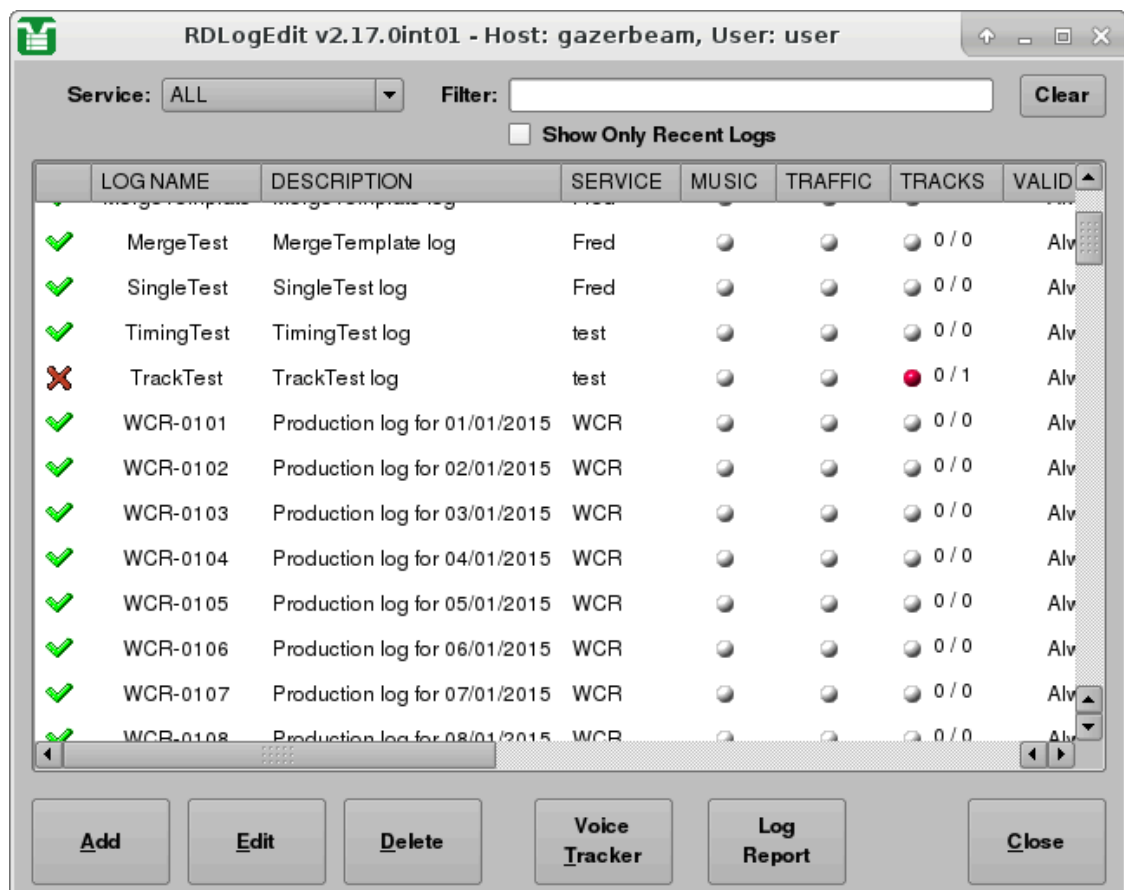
RDLogEdit v2.17.0int01 - Host: gazerbeam, User: user

Service: ALL
Filter:
Clear
Show Only Recent Logs

| | LOG NAME | DESCRIPTION | SERVICE | MUSIC | TRAFFIC | TRACKS | VALID |
|---|---|---|---|---|---|---|---|
| | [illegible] | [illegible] | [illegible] | | | | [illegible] |
| | MergeTest | MergeTemplate log | Fred | | | 0 / 0 | Alv |
| | SingleTest | SingleTest log | Fred | | | 0 / 0 | Alv |
| | TimingTest | TimingTest log | test | | | 0 / 0 | Alv |
| | TrackTest | TrackTest log | test | | | 0 / 1 | Alv |
| | WCR-0101 | Production log for 01/01/2015 | WCR | | | 0 / 0 | Alv |
| | WCR-0102 | Production log for 02/01/2015 | WCR | | | 0 / 0 | Alv |
| | WCR-0103 | Production log for 03/01/2015 | WCR | | | 0 / 0 | Alv |
| | WCR-0104 | Production log for 04/01/2015 | WCR | | | 0 / 0 | Alv |
| | WCR-0105 | Production log for 05/01/2015 | WCR | | | 0 / 0 | Alv |
| | WCR-0106 | Production log for 06/01/2015 | WCR | | | 0 / 0 | Alv |
| | WCR-0107 | Production log for 07/01/2015 | WCR | | | 0 / 0 | Alv |
| | WCR-0108 | Production log for 08/01/2015 | WCR | | | 0 / 0 | Alv |

Add
Edit
Delete
Voice Tracker
Log Report
Close